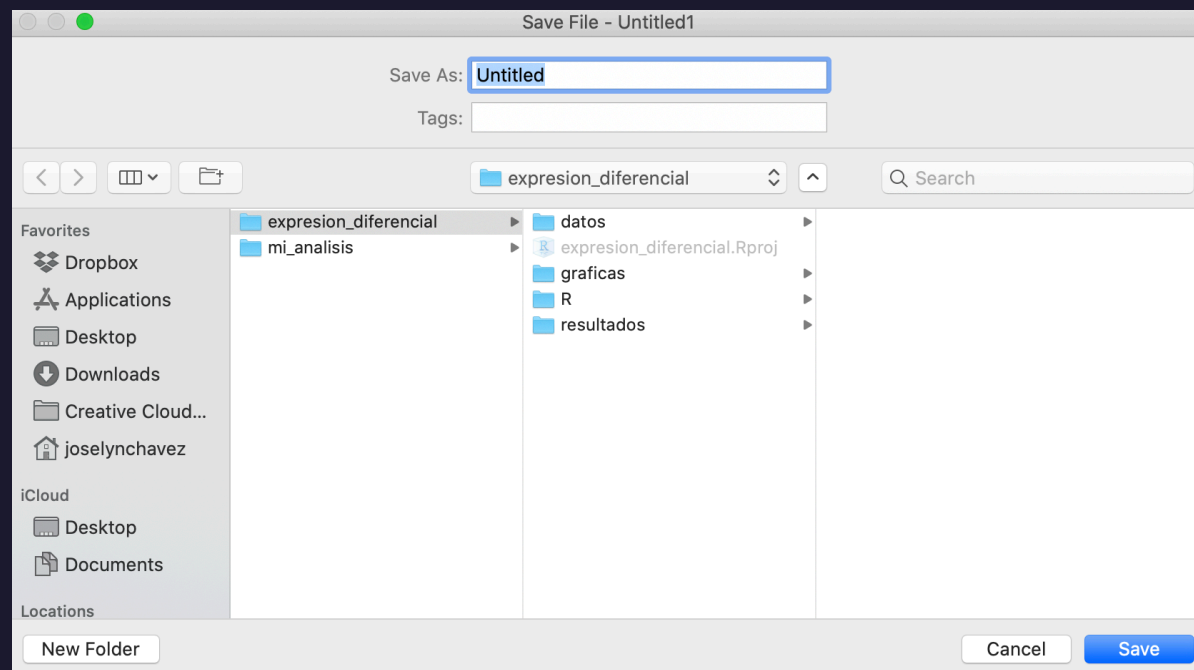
Save File - Untitled1

Save As: Untitled

Tags:

expresion_diferencial

Search

Favorites

Dropbox

Applications

Desktop

Downloads

Creative Cloud...

joselynchavez

iCloud

Desktop

Documents

Locations

expresion_diferencial

mi_analisis

datos

expresion_diferencial.Rproj

graficas

R

resultados

New Folder

Cancel

Save